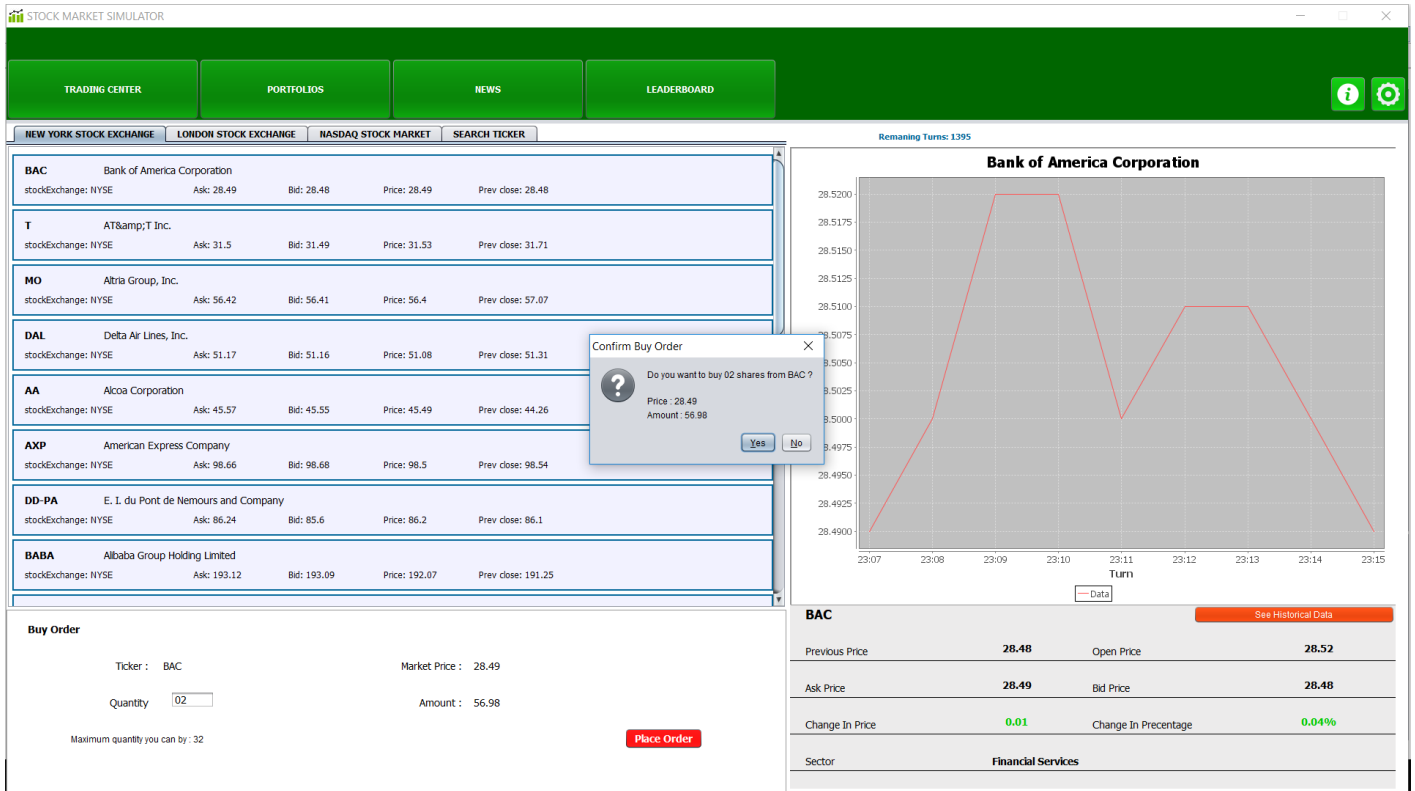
STOCK MARKET SIMULATOR

TRADING CENTER
PORTFOLIOS
NEWS
LEADERBOARD

NEW YORK STOCK EXCHANGE
LONDON STOCK EXCHANGE
NASDAQ STOCK MARKET
SEARCH TICKER

Remaning Turns: 1395

BAC Bank of America Corporation
stockExchange: NYSE Ask: 28.49 Bid: 28.48 Price: 28.49 Prev close: 28.48

T AT&amp;T Inc.
stockExchange: NYSE Ask: 31.5 Bid: 31.49 Price: 31.53 Prev close: 31.71

MO Altria Group, Inc.
stockExchange: NYSE Ask: 56.42 Bid: 56.41 Price: 56.4 Prev close: 57.07

DAL Delta Air Lines, Inc.
stockExchange: NYSE Ask: 51.17 Bid: 51.16 Price: 51.08 Prev close: 51.31

AA Alcoa Corporation
stockExchange: NYSE Ask: 45.57 Bid: 45.55 Price: 45.49 Prev close: 44.26

AXP American Express Company
stockExchange: NYSE Ask: 98.66 Bid: 98.68 Price: 98.5 Prev close: 98.54

DD-PA E. I. du Pont de Nemours and Company
stockExchange: NYSE Ask: 86.24 Bid: 85.6 Price: 86.2 Prev close: 86.1

BABA Alibaba Group Holding Limited
stockExchange: NYSE Ask: 193.12 Bid: 193.09 Price: 192.07 Prev close: 191.25

Confirm Buy Order
Do you want to buy 02 shares from BAC ?
Price : 28.49
Amount : 56.98
Yes No

Bank of America Corporation
28.5200
28.5175
28.5150
28.5125
28.5100
28.5075
28.5050
28.5025
28.5000
28.4975
28.4950
28.4925
28.4900
23:07 23:08 23:09 23:10 23:11 23:12 23:13 23:14 23:15
Turn
Data

Buy Order

Ticker : BAC
Market Price : 28.49
Quantity 02
Amount : 56.98
Maximum quantity you can by : 32
Place Order

BAC
See Historical Data
Previous Price 28.48 Open Price 28.52
Ask Price 28.49 Bid Price 28.48
Change In Price 0.01 Change In Precentage 0.04%
Sector Financial Services